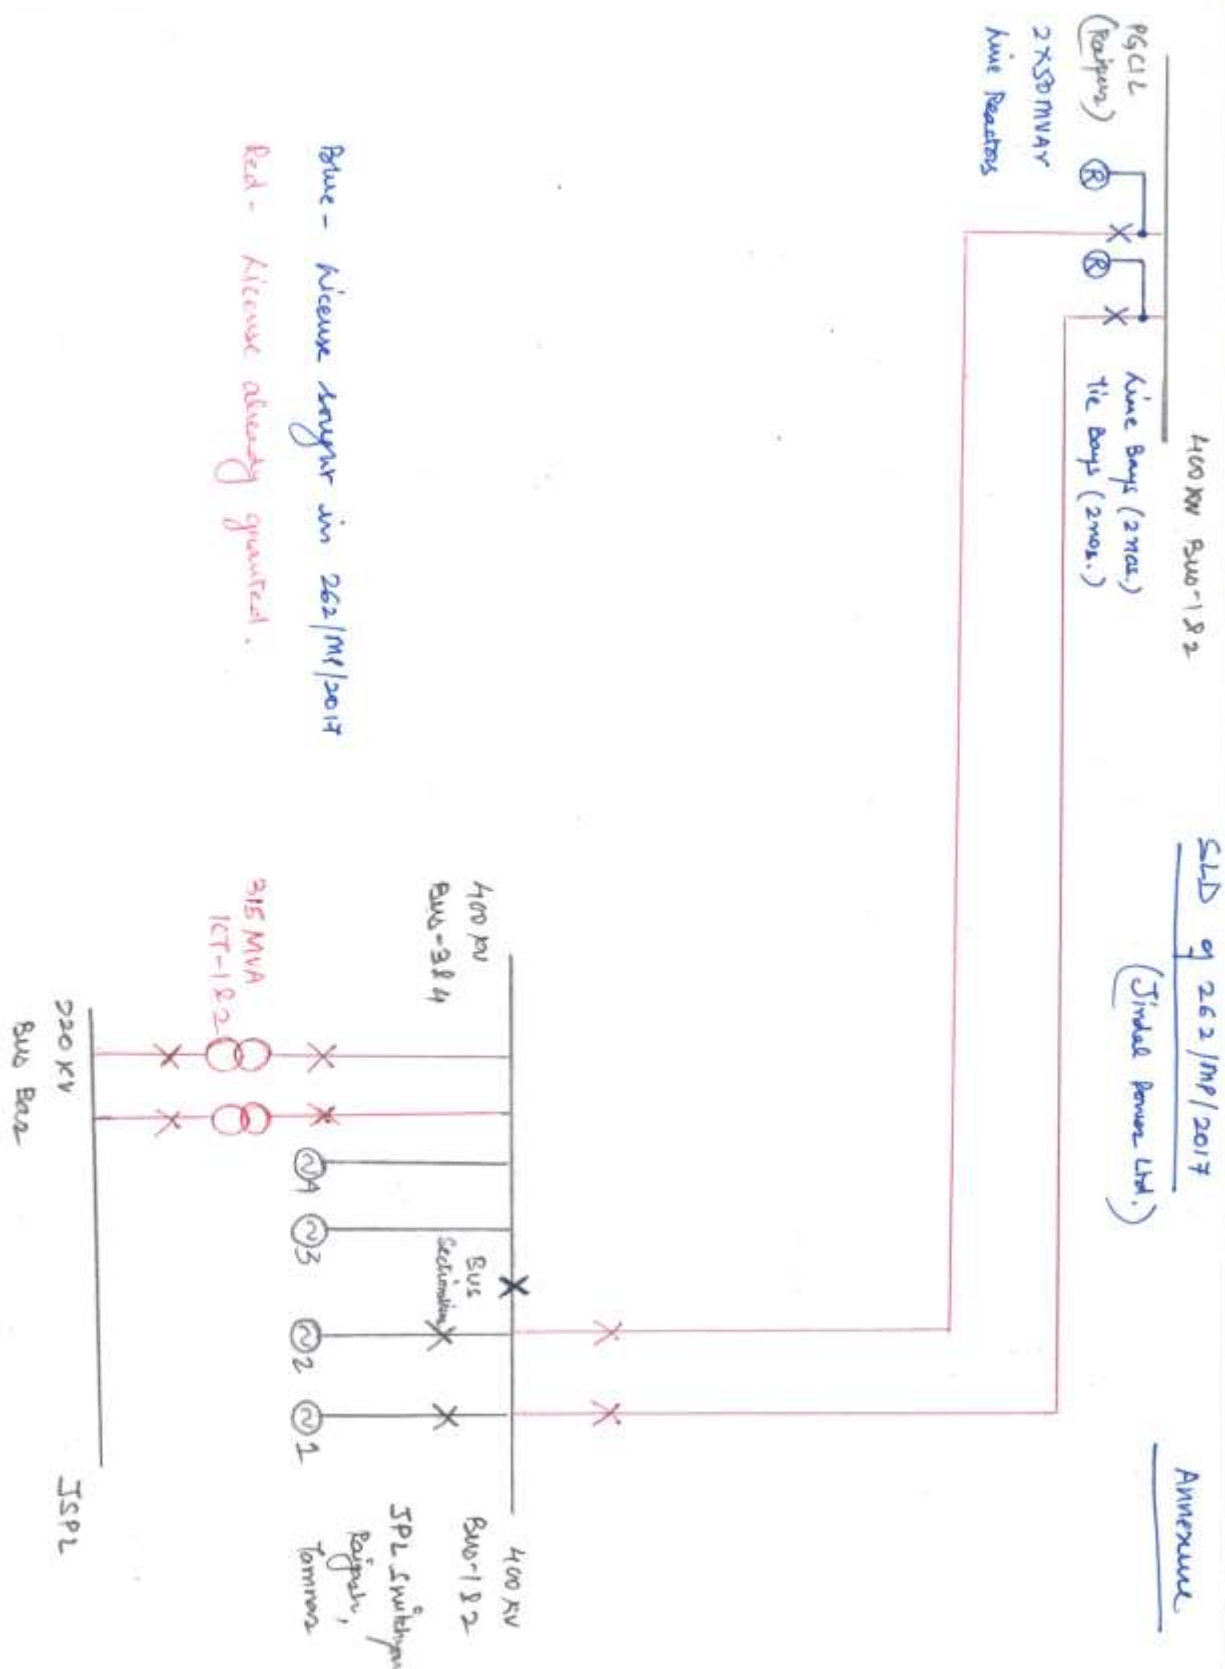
Annexure

SLD of 262/MP/2017
(Jindal Power Ltd.)

PGCIL
(Raipur)
2×50 MVAr
Line Reactors

400 kV Bus-1 & 2

Line Bays (2 nos.)
Tie Bays (2 nos.)

Blue - Licence sought in 262/MP/2017
Red - Licence already granted.

400 kV
Bus-3 & 4

315 MVA
ICT-1 & 2

Bus Sectionalizer

4
3
2
1

400 kV
Bus-1 & 2

JPL Switchyard
Raigarh,
Tamnar

220 kV
Bus Bar

JSPL